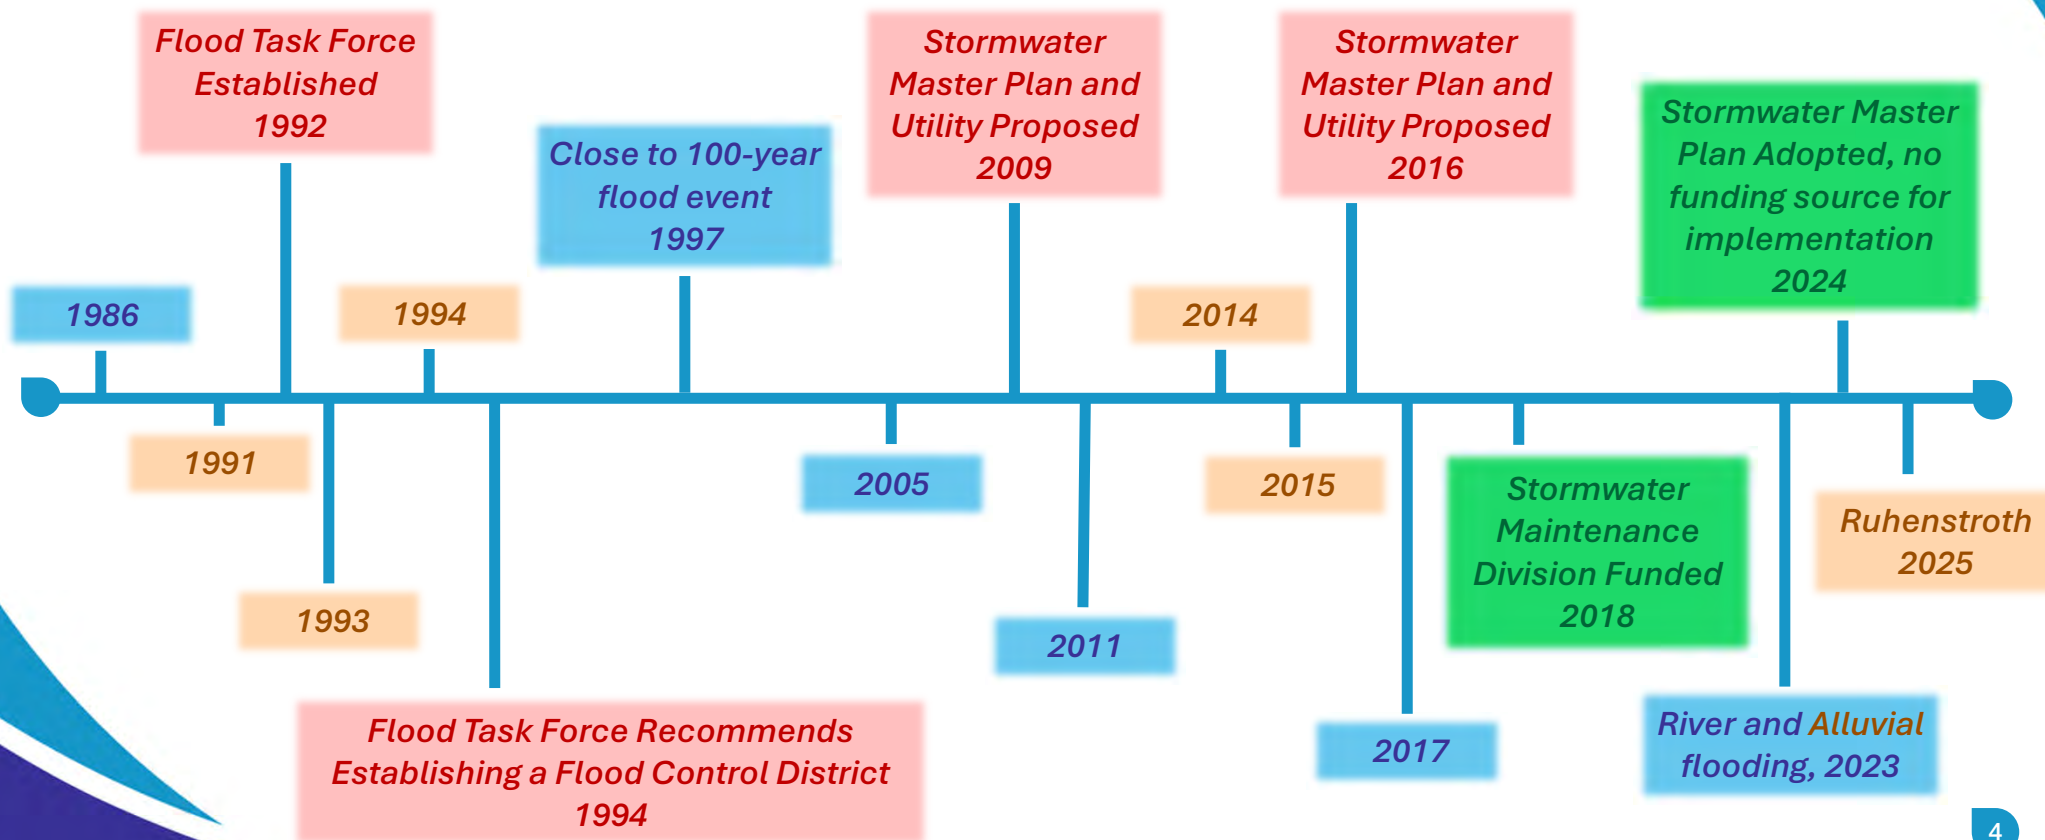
Flood Task Force Established 1992

Close to 100-year flood event 1997

Stormwater Master Plan and Utility Proposed 2009

Stormwater Master Plan and Utility Proposed 2016

Stormwater Master Plan Adopted, no funding source for implementation 2024

1986

1994

2014

1991

2005

2015

Stormwater Maintenance Division Funded 2018

Ruhenstroth 2025

1993

2011

Flood Task Force Recommends Establishing a Flood Control District 1994

2017

River and Alluvial flooding, 2023

4